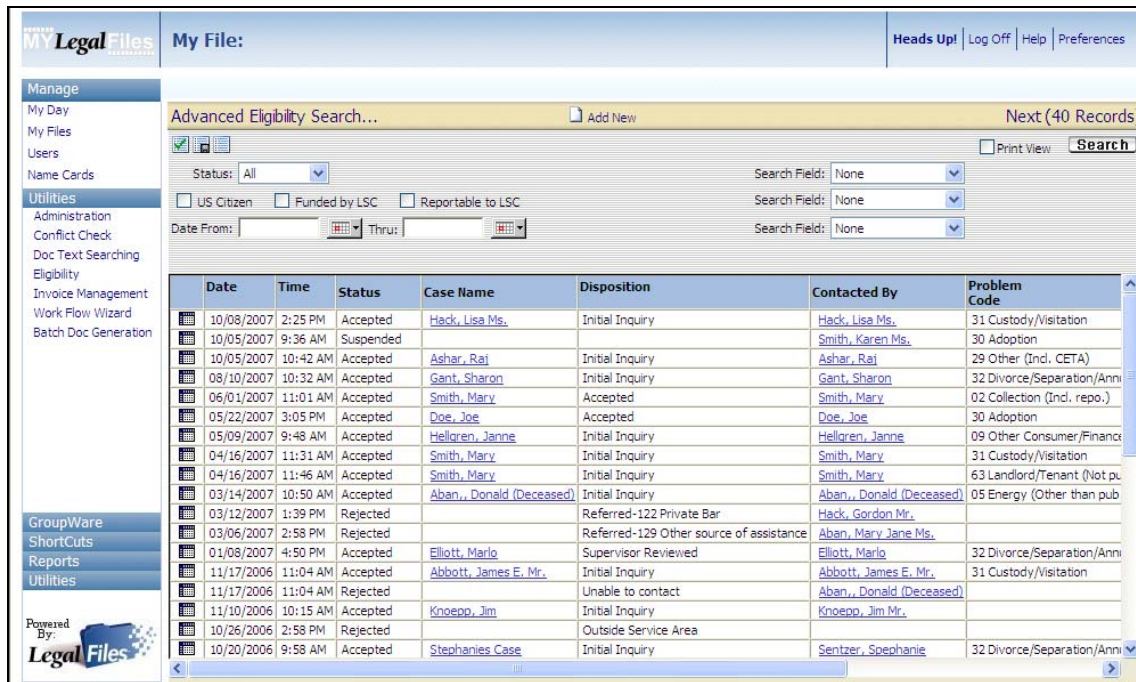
MY Legal Files

My File:

Heads Up! | Log Off | Help | Preferences

Manage
My Day
My Files
Users
Name Cards
Utilities
Administration
Conflict Check
Doc Text Searching
Eligibility
Invoice Management
Work Flow Wizard
Batch Doc Generation

GroupWare
ShortCuts
Reports
Utilities

Powered By: Legal Files

Advanced Eligibility Search...

Add New

Next (40 Records

Print View

Search

Status: All

Search Field: None

US Citizen

Funded by LSC

Reportable to LSC

Search Field: None

Date From:

Thru:

Search Field: None

| | Date | Time | Status | Case Name | Disposition | Contacted By | Problem Code |
|---|---|---|---|---|---|---|---|
| | 10/08/2007 | 2:25 PM | Accepted | Hack, Lisa Ms. | Initial Inquiry | Hack, Lisa Ms. | 31 Custody/Visitation |
| | 10/05/2007 | 9:36 AM | Suspended | | | Smith, Karen Ms. | 30 Adoption |
| | 10/05/2007 | 10:42 AM | Accepted | Ashar, Raj | Initial Inquiry | Ashar, Raj | 29 Other (Incl. CETA) |
| | 08/10/2007 | 10:32 AM | Accepted | Gant, Sharon | Initial Inquiry | Gant, Sharon | 32 Divorce/Separation/Ann |
| | 06/01/2007 | 11:01 AM | Accepted | Smith, Mary | Accepted | Smith, Mary | 02 Collection (Incl. repo.) |
| | 05/22/2007 | 3:05 PM | Accepted | Doe, Joe | Accepted | Doe, Joe | 30 Adoption |
| | 05/09/2007 | 9:48 AM | Accepted | Hellgren, Janne | Initial Inquiry | Hellgren, Janne | 09 Other Consumer/Finance |
| | 04/16/2007 | 11:31 AM | Accepted | Smith, Mary | Initial Inquiry | Smith, Mary | 31 Custody/Visitation |
| | 04/16/2007 | 11:46 AM | Accepted | Smith, Mary | Initial Inquiry | Smith, Mary | 63 Landlord/Tenant (Not pu |
| | 03/14/2007 | 10:50 AM | Accepted | Aban,, Donald (Deceased) | Initial Inquiry | Aban,, Donald (Deceased) | 05 Energy (Other than pub |
| | 03/12/2007 | 1:39 PM | Rejected | | Referred-122 Private Bar | Hack, Gordon Mr. | |
| | 03/06/2007 | 2:58 PM | Rejected | | Referred-129 Other source of assistance | Aban, Mary Jane Ms. | |
| | 01/08/2007 | 4:50 PM | Accepted | Elliott, Marlo | Supervisor Reviewed | Elliott, Marlo | 32 Divorce/Separation/Ann |
| | 11/17/2006 | 11:04 AM | Accepted | Abbott, James E. Mr. | Initial Inquiry | Abbott, James E. Mr. | 31 Custody/Visitation |
| | 11/17/2006 | 11:04 AM | Rejected | | Unable to contact | Aban,, Donald (Deceased) | |
| | 11/10/2006 | 10:15 AM | Accepted | Knoepp, Jim | Initial Inquiry | Knoepp, Jim Mr. | |
| | 10/26/2006 | 2:58 PM | Rejected | | Outside Service Area | | |
| | 10/20/2006 | 9:58 AM | Accepted | Stephanies Case | Initial Inquiry | Sentzer, Spephanie | 32 Divorce/Separation/Ann |